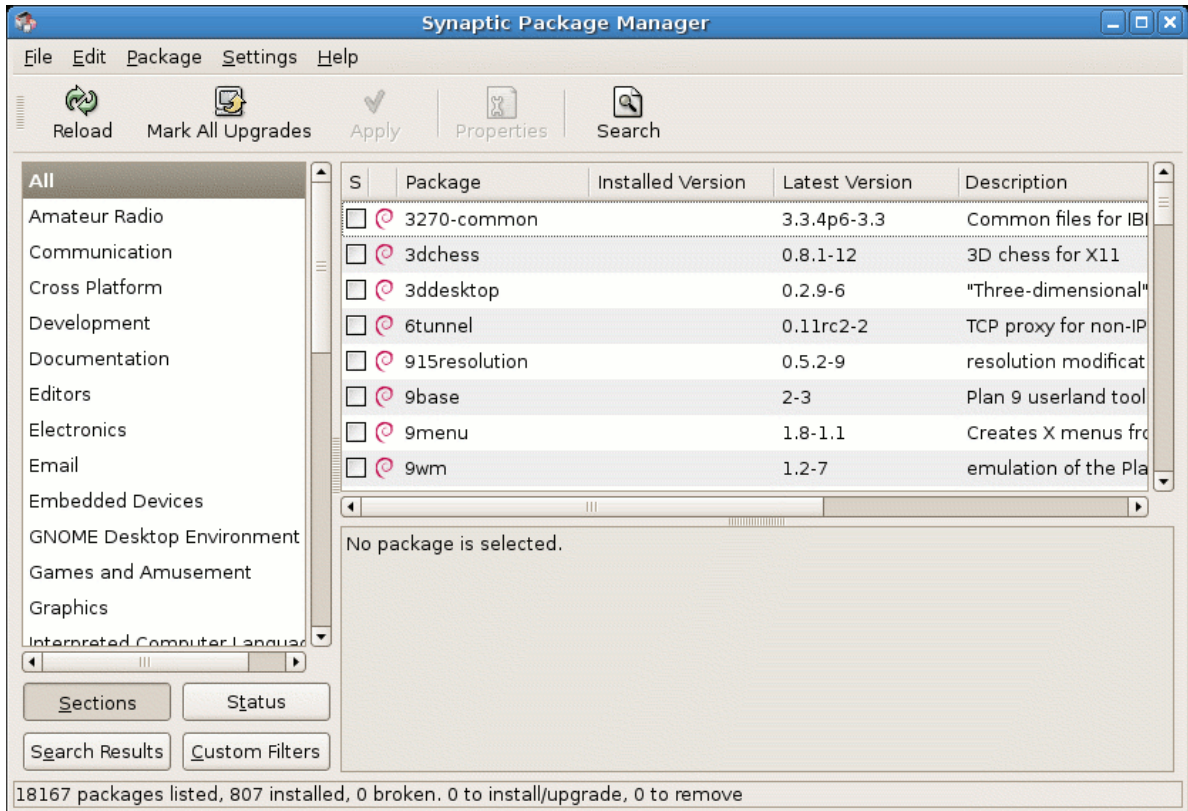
Synaptic Package Manager

File Edit Package Settings Help

Reload Mark All Upgrades Apply Properties Search

All
Amateur Radio
Communication
Cross Platform
Development
Documentation
Editors
Electronics
Email
Embedded Devices
GNOME Desktop Environment
Games and Amusement
Graphics
Interpreted Computer Languag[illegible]

| S | Package | Installed Version | Latest Version | Description |
|---|---|---|---|---|
| | 3270-common | | 3.3.4p6-3.3 | Common files for IB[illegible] |
| | 3dchess | | 0.8.1-12 | 3D chess for X11 |
| | 3ddesktop | | 0.2.9-6 | "Three-dimensional" |
| | 6tunnel | | 0.11rc2-2 | TCP proxy for non-IP |
| | 915resolution | | 0.5.2-9 | resolution modificat |
| | 9base | | 2-3 | Plan 9 userland tool |
| | 9menu | | 1.8-1.1 | Creates X menus fro |
| | 9wm | | 1.2-7 | emulation of the Pla |

No package is selected.

Sections Status
Search Results Custom Filters

18167 packages listed, 807 installed, 0 broken. 0 to install/upgrade, 0 to remove